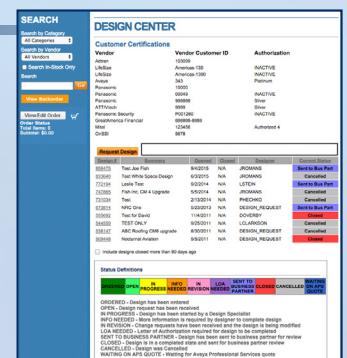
SEARCH

Search by Category
All Categories

Search by Vendor
All Vendors

Search In-Stock Only

Go

View Backorder

View/Edit Order

Order Status
Total Items: 0
Subtotal: $0.00

DESIGN CENTER

Customer Certifications

| Vendor | Vendor Customer ID | Authorization |
|---|---|---|
| Adtran | 103009 | |
| LifeSize | Americas 138 | INACTIVE |
| LifeSize | Americas 1300 | INACTIVE |
| Avaya | 343 | Platinum |
| Panasonic | 15000 | |
| Panasonic | 00049 | INACTIVE |
| Panasonic | 999999 | Silver |
| ATT/Vouch | 9999 | Silver |
| Panasonic Security | P001260 | INACTIVE |
| GreatAmerica Financial | 999999-9999 | |
| Mitel | 123456 | Authorized 4 |
| OnSSI | 5678 | |

Request Design

| Design # | Summary | Opened | Closed | Designer | Current Status |
|---|---|---|---|---|---|
| 856475 | Test Joe Fish | 8/4/2015 | N/A | JROMANS | Sent to Bus Part |
| 830990 | Test White Space Design | 6/3/2015 | N/A | JROMANS | Cancelled |
| 772134 | Leslie Test | 5/2/2014 | N/A | LSTEIN | Sent to Bus Part |
| 742985 | Fish Inc. CM 4 Upgrade | 5/5/2014 | N/A | JROMANS | Cancelled |
| 707334 | Test | 2/13/2014 | N/A | PHECHKO | Cancelled |
| 673674 | NPG Gm | 5/23/2013 | N/A | DESIGN_REQUEST | Sent to Bus Part |
| 005692 | Test for David | 11/4/2011 | N/A | DOVERBY | Closed |
| 544055 | TEST ONLY | 6/25/2011 | N/A | LCLARKSON | Cancelled |
| 838157 | ABC Roofing CM6 upgrade | 8/30/2011 | N/A | DESIGN_REQUEST | Cancelled |
| 908448 | Nodamal Aviation | 9/8/2011 | N/A | DESIGN_REQUEST | Closed |

Include designs closed more than 90 days ago

Status Definitions

| ORDERED | OPEN | IN PROGRESS | INFO NEEDED | IN REVISION | LOA NEEDED | SENT TO BUSINESS PARTNER | CLOSED | CANCELLED | WAITING ON APS QUOTE |
|---|---|---|---|---|---|---|---|---|---|

ORDERED - Design has been ordered
OPEN - Design request has been received
IN PROGRESS - Design has been started by a Design Specialist
INFO NEEDED - More information is required by designer to complete design
IN REVISION - Change requests have been received and the design is being modified
LOA NEEDED - Letter of Authorization required for design to be completed
SENT TO BUSINESS PARTNER - Design has been sent to business partner for review
CLOSED - Design is in a completed state and sent for business partner review
CANCELLED - Design was Cancelled
WAITING ON APS QUOTE - Waiting for Avaya Professional Services quote